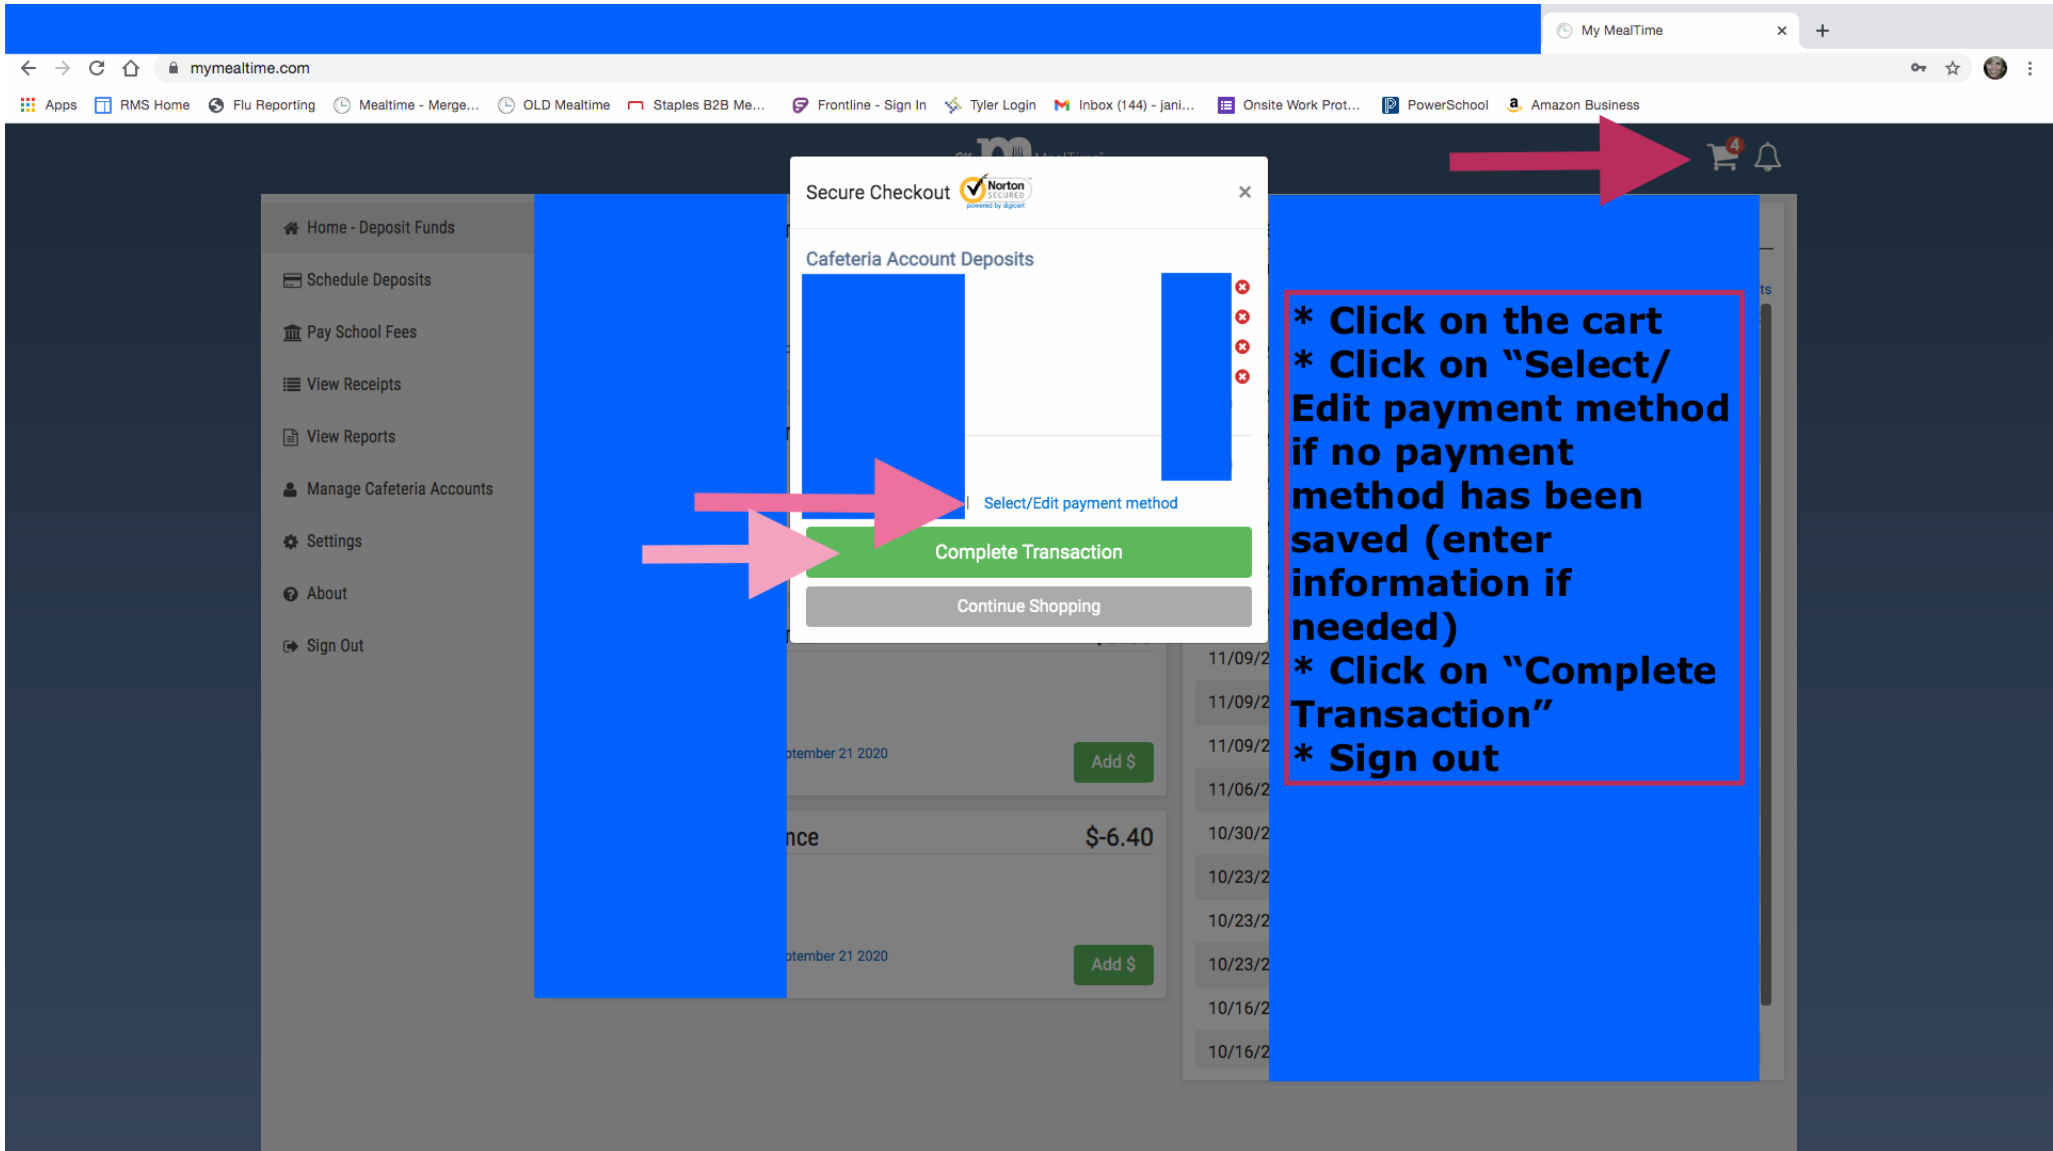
My MealTime ×
+

mymealtime.com

Apps RMS Home Flu Reporting Mealtime - Merge... OLD Mealtime Staples B2B Me... Frontline - Sign In Tyler Login Inbox (144) - jani... Onsite Work Prot... PowerSchool Amazon Business

4

Home - Deposit Funds
Schedule Deposits
Pay School Fees
View Receipts
View Reports
Manage Cafeteria Accounts
Settings
About
Sign Out

Secure Checkout Norton SECURED powered by digicert ×

Cafeteria Account Deposits

Select/Edit payment method

Complete Transaction

Continue Shopping

ptember 21 2020
Add $

nce $-6.40

ptember 21 2020
Add $

11/09/2
11/09/2
11/09/2
11/06/2
10/30/2
10/23/2
10/23/2
10/23/2
10/16/2
10/16/2

ts

* Click on the cart
* Click on "Select/ Edit payment method if no payment method has been saved (enter information if needed)
* Click on "Complete Transaction"
* Sign out